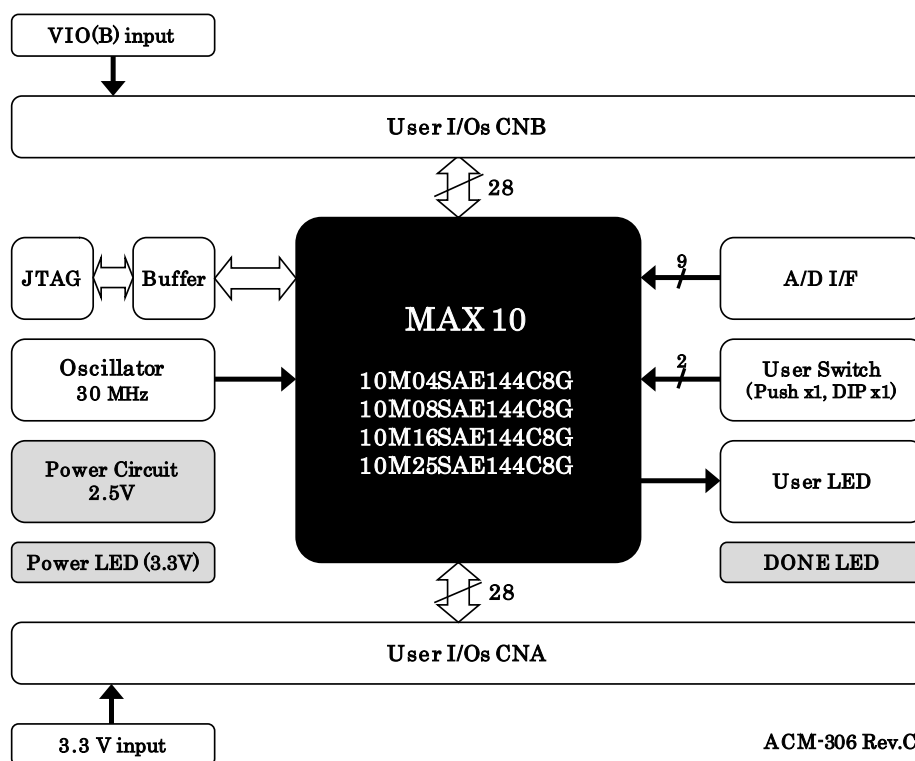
VIO(B) input

User I/Os CNB

28

JTAG

Buffer

MAX 10

10M04SAE144C8G
10M08SAE144C8G
10M16SAE144C8G
10M25SAE144C8G

9

A/D I/F

Oscillator
30 MHz

2

User Switch
(Push x1, DIP x1)

Power Circuit
2.5V

User LED

Power LED (3.3V)

DONE LED

28

User I/Os CNA

3.3 V input

ACM-306 Rev.C